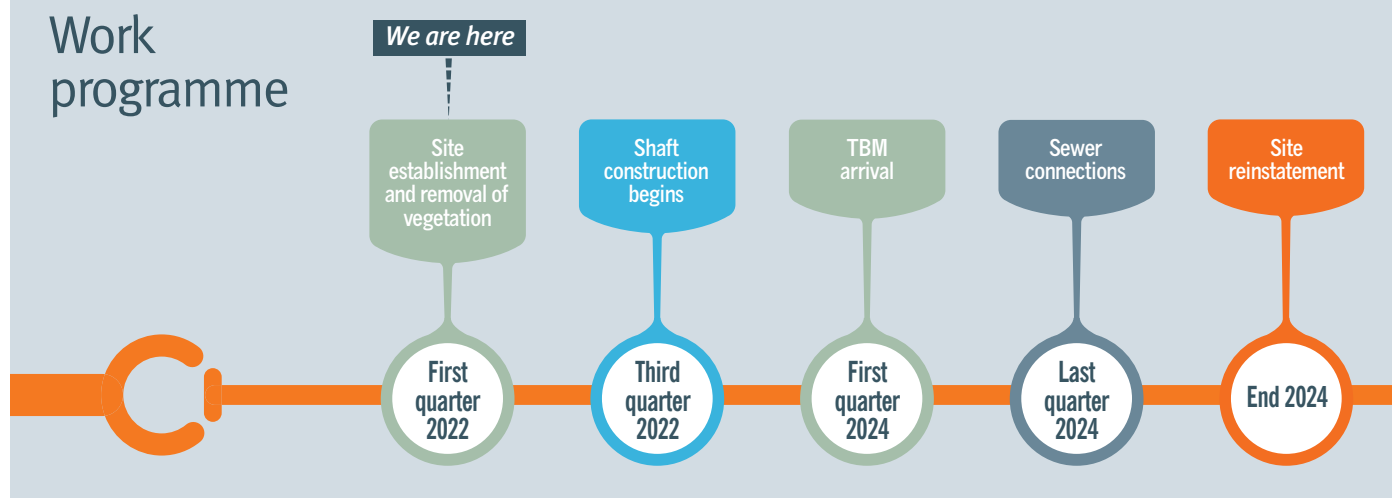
Work programme

We are here

Site establishment and removal of vegetation

First quarter 2022

Shaft construction begins

Third quarter 2022

TBM arrival

First quarter 2024

Sewer connections

Last quarter 2024

Site reinstatement

End 2024